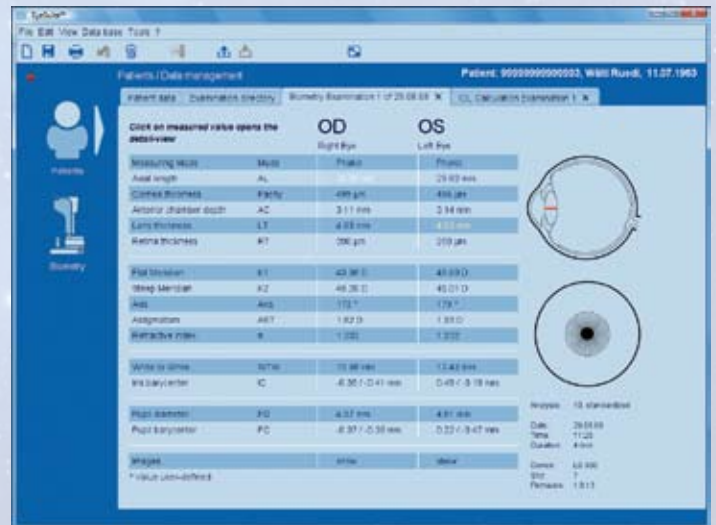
EyeSuite™

File Edit View Database Tools ?

Patients / Data management

Patient: 99999999999993, Wälti Ruedi, 11.07.1963

Patient data | Examination directory | Biometry Examination 1 of 29.08.08 | IOL Calculation Examination 1

Patients

Biometry

Click on measured value opens the detail-view

OD
Right Eye

OS
Left Eye

| Measuring Mode | Mode | Phakic | Phakic |
|---|---|---|---|
| Axial length | AL | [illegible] | 23.63 mm |
| Cornea thickness | Pachy | 499 µm | 496 µm |
| Anterior chamber depth | AC | 3.11 mm | 3.14 mm |
| Lens thickness | LT | 4.03 mm | 4.03 mm |
| Retina thickness | RT | 200 µm | 200 µm |

| | | | |
|---|---|---|---|
| Flat Meridian | K1 | 43.36 D | 43.03 D |
| Steep Meridian | K2 | 46.26 D | 45.01 D |
| Axis | Axis | 173 ° | 179 ° |
| Astigmatism | AST | 1.62 D | 1.98 D |
| Refractive index | n | 1.332 | 1.332 |

| | | | |
|---|---|---|---|
| White to White | WTW | 11.98 mm | 12.42 mm |
| Iris barycenter | IC | -0.36 / -0.41 mm | 0.48 / -0.18 mm |

| | | | |
|---|---|---|---|
| Pupil diameter | PD | 4.57 mm | 4.81 mm |
| Pupil barycenter | PC | -0.37 / -0.30 mm | 0.22 / -0.47 mm |

| | | | |
|---|---|---|---|
| Images | | show | show |

* Value user-defined

Analysis: 16 standard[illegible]

Date: 29.08.08
Time: 11:20
Duration: 4 min

Device: LS 900
Shot: 7
Firmware: 1.9.13